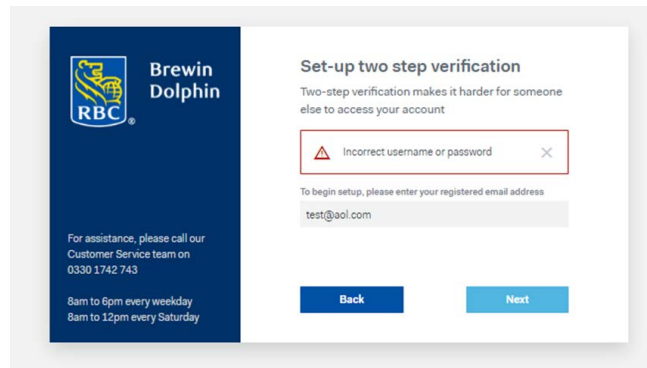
RBC®

Brewin Dolphin

For assistance, please call our Customer Service team on 0330 1742 743

8am to 6pm every weekday
8am to 12pm every Saturday

Set-up two step verification

Two-step verification makes it harder for someone else to access your account

Incorrect username or password

To begin setup, please enter your registered email address

test@aol.com

Back

Next